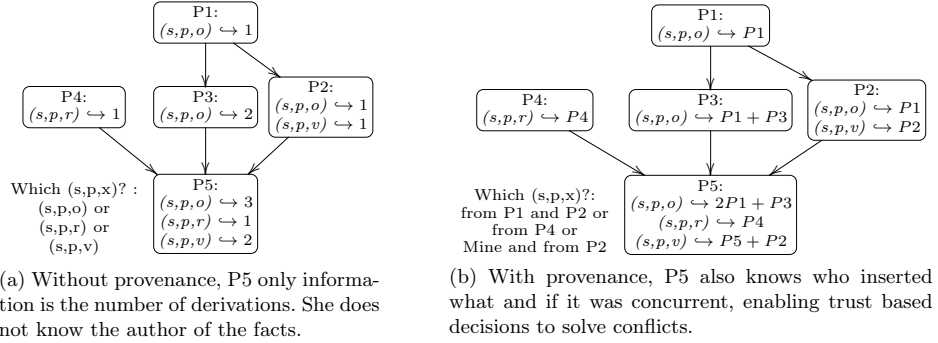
P1:
$(s,p,o) \hookrightarrow 1$

P4:
$(s,p,r) \hookrightarrow 1$

P3:
$(s,p,o) \hookrightarrow 2$

P2:
$(s,p,o) \hookrightarrow 1$
$(s,p,v) \hookrightarrow 1$

Which (s,p,x)? :
(s,p,o) or
(s,p,r) or
(s,p,v)

P5:
$(s,p,o) \hookrightarrow 3$
$(s,p,r) \hookrightarrow 1$
$(s,p,v) \hookrightarrow 2$

(a) Without provenance, P5 only information is the number of derivations. She does not know the author of the facts.

P1:
$(s,p,o) \hookrightarrow P1$

P4:
$(s,p,r) \hookrightarrow P4$

P3:
$(s,p,o) \hookrightarrow P1 + P3$

P2:
$(s,p,o) \hookrightarrow P1$
$(s,p,v) \hookrightarrow P2$

Which (s,p,x)?:
from P1 and P2 or
from P4 or
Mine and from P2

P5:
$(s,p,o) \hookrightarrow 2P1 + P3$
$(s,p,r) \hookrightarrow P4$
$(s,p,v) \hookrightarrow P5 + P2$

(b) With provenance, P5 also knows who inserted what and if it was concurrent, enabling trust based decisions to solve conflicts.